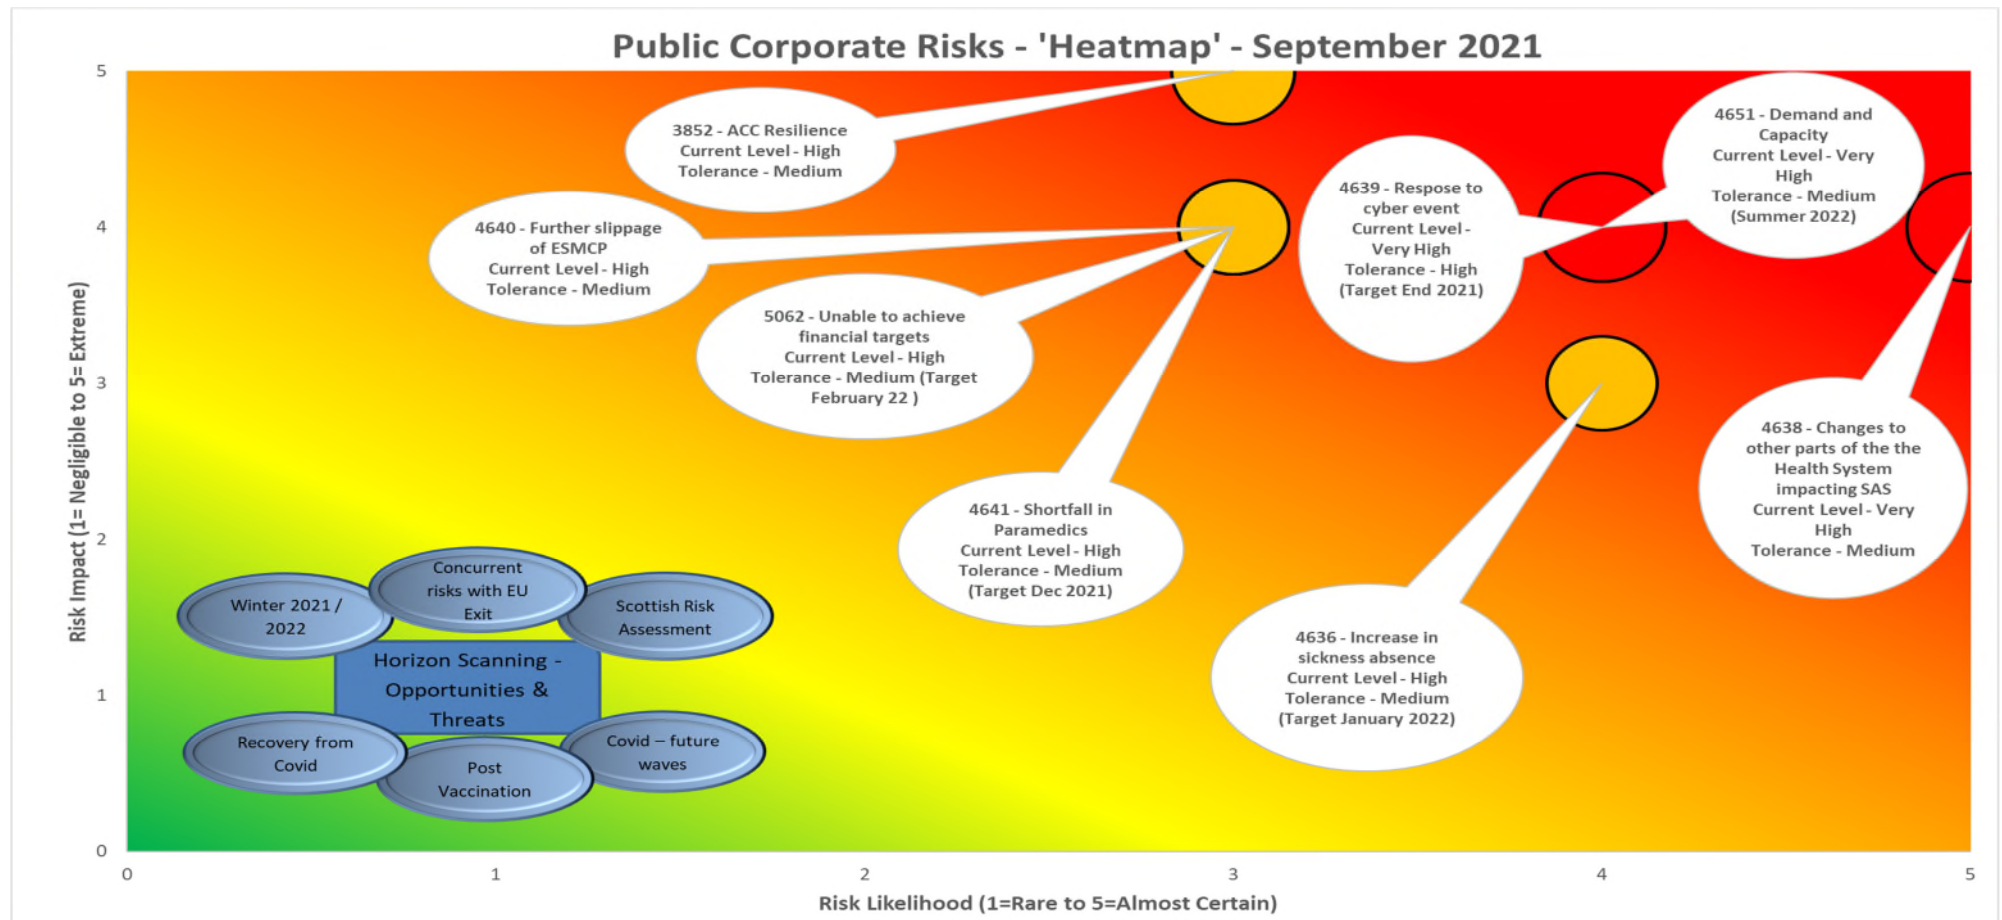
Public Corporate Risks - 'Heatmap' - September 2021

Risk Impact (1= Negligible to 5= Extreme)

5
4
3
2
1
0

3852 - ACC Resilience
Current Level - High
Tolerance - Medium

4640 - Further slippage of ESMCP
Current Level - High
Tolerance - Medium

5062 - Unable to achieve financial targets
Current Level - High
Tolerance - Medium (Target February 22 )

4639 - Respose to cyber event
Current Level - Very High
Tolerance - High
(Target End 2021)

4651 - Demand and Capacity
Current Level - Very High
Tolerance - Medium
(Summer 2022)

4638 - Changes to other parts of the the Health System impacting SAS
Current Level - Very High
Tolerance - Medium

4641 - Shortfall in Paramedics
Current Level - High
Tolerance - Medium
(Target Dec 2021)

4636 - Increase in sickness absence
Current Level - High
Tolerance - Medium
(Target January 2022)

Winter 2021 / 2022

Concurrent risks with EU Exit

Scottish Risk Assessment

Horizon Scanning - Opportunities & Threats

Recovery from Covid

Post Vaccination

Covid – future waves

0
1
2
3
4
5

Risk Likelihood (1=Rare to 5=Almost Certain)